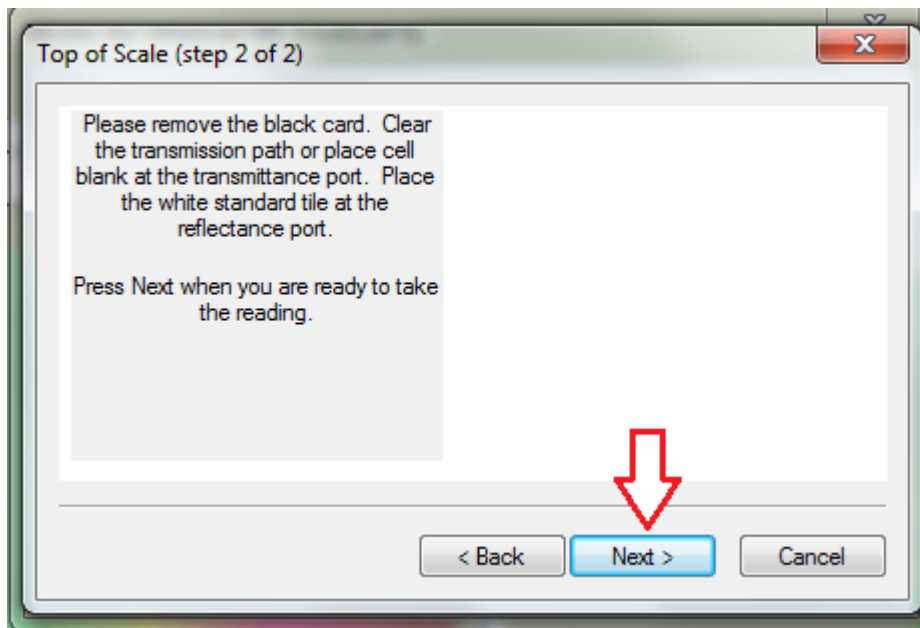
Top of Scale (step 2 of 2)

Please remove the black card. Clear the transmission path or place cell blank at the transmittance port. Place the white standard tile at the reflectance port.

Press Next when you are ready to take the reading.

< Back

Next >

Cancel